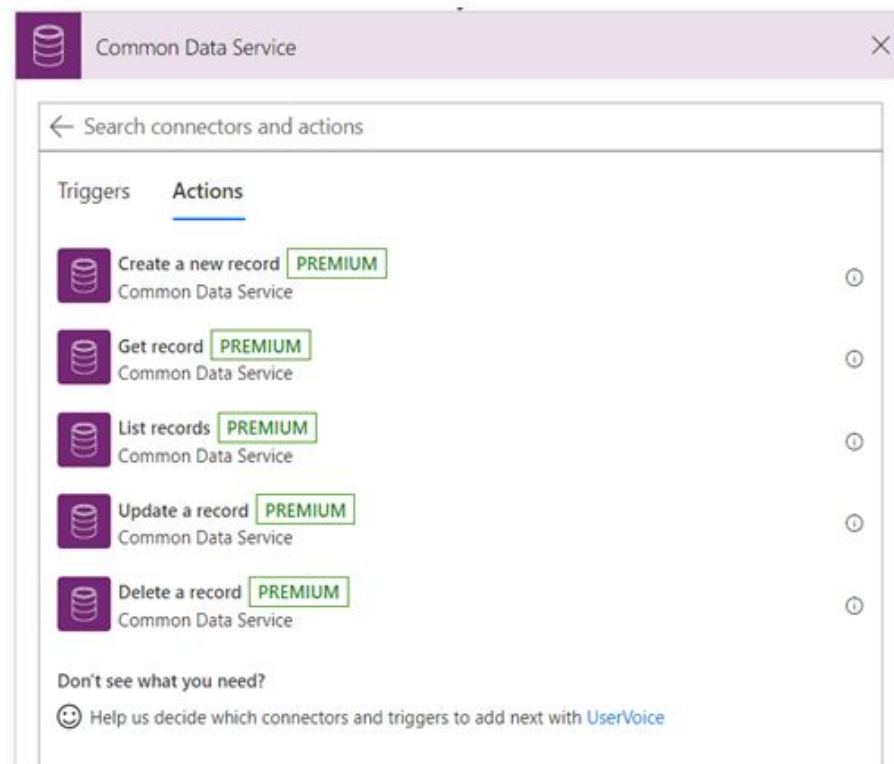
Common Data Service

Search connectors and actions

Triggers Actions

Create a new record PREMIUM
Common Data Service

Get record PREMIUM
Common Data Service

List records PREMIUM
Common Data Service

Update a record PREMIUM
Common Data Service

Delete a record PREMIUM
Common Data Service

Don't see what you need?

Help us decide which connectors and triggers to add next with UserVoice